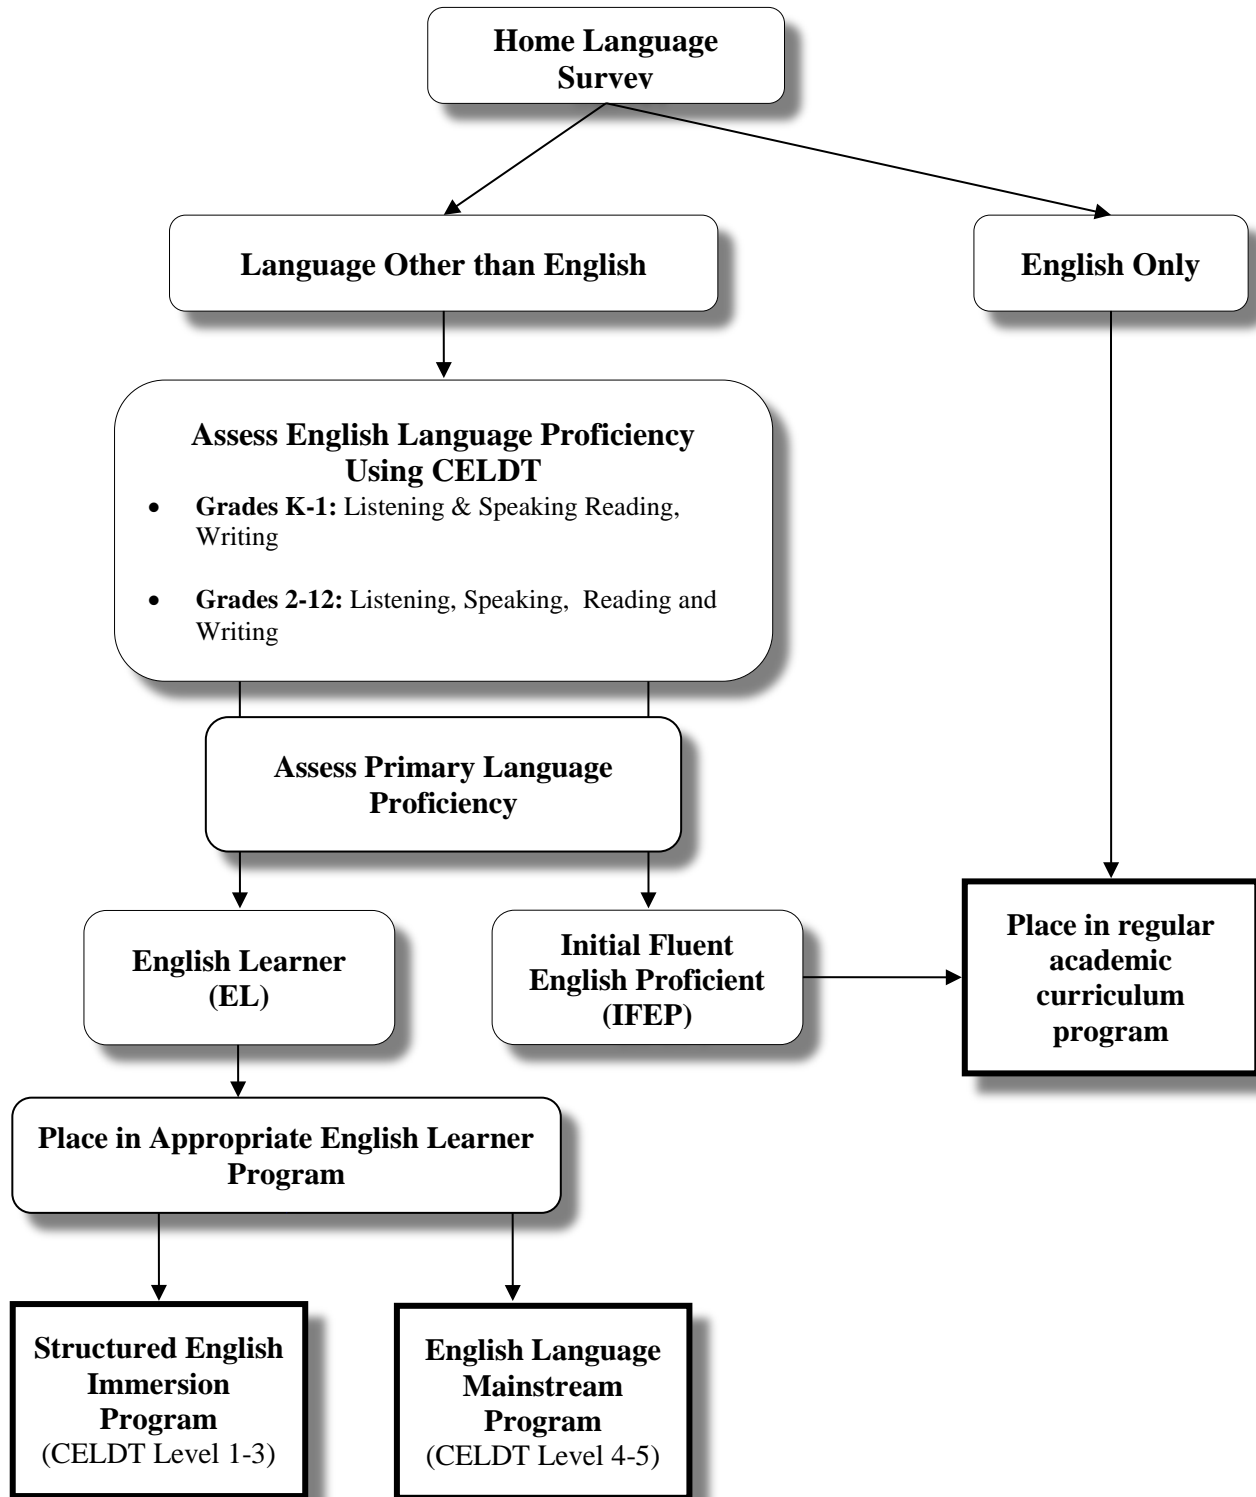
Home Language Survev

Language Other than English

English Only

Assess English Language Proficiency Using CELDT

- **Grades K-1:** Listening & Speaking Reading, Writing
- **Grades 2-12:** Listening, Speaking, Reading and Writing

Assess Primary Language Proficiency

English Learner (EL)

Initial Fluent English Proficient (IFEP)

Place in regular academic curriculum program

Place in Appropriate English Learner Program

Structured English Immersion Program (CELDT Level 1-3)

English Language Mainstream Program (CELDT Level 4-5)